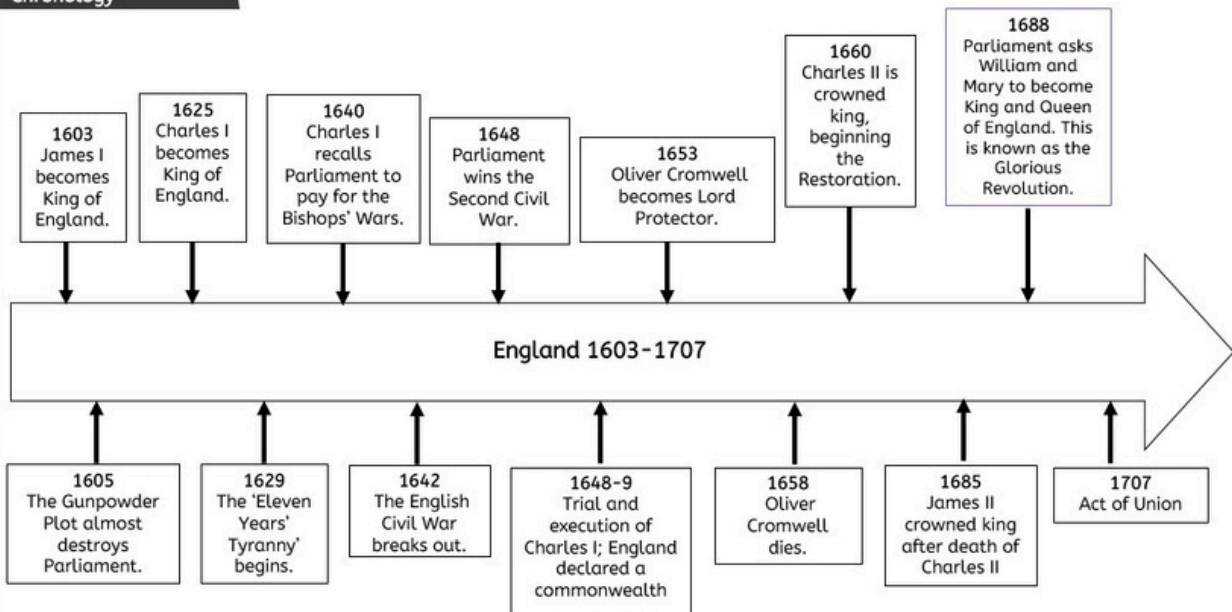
Chronology

1603
James I becomes King of England.

1625
Charles I becomes King of England.

1640
Charles I recalls Parliament to pay for the Bishops' Wars.

1648
Parliament wins the Second Civil War.

1653
Oliver Cromwell becomes Lord Protector.

1660
Charles II is crowned king, beginning the Restoration.

1688
Parliament asks William and Mary to become King and Queen of England. This is known as the Glorious Revolution.

England 1603-1707

1605
The Gunpowder Plot almost destroys Parliament.

1629
The 'Eleven Years' Tyranny' begins.

1642
The English Civil War breaks out.

1648-9
Trial and execution of Charles I; England declared a commonwealth

1658
Oliver Cromwell dies.

1685
James II crowned king after death of Charles II

1707
Act of Union